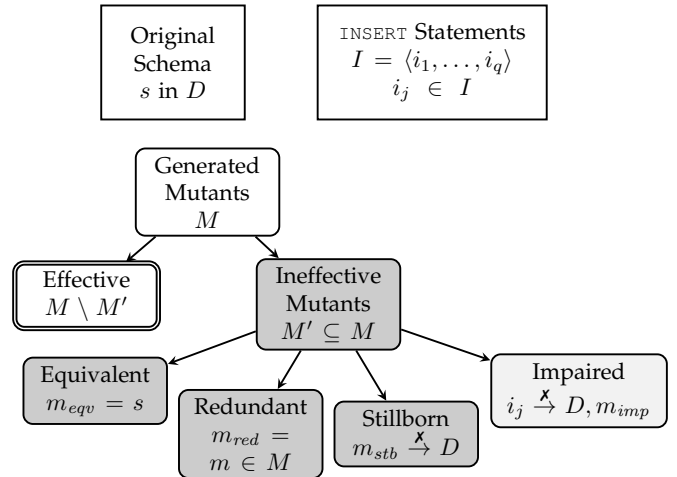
Original Schema
$s$ in $D$

INSERT Statements
$I = \langle i_1, \ldots, i_q \rangle$
$i_j \in I$

Generated Mutants
$M$

Effective
$M \setminus M'$

Ineffective Mutants
$M' \subseteq M$

Equivalent
$m_{eqv} = s$

Redundant
$m_{red} = m \in M$

Stillborn
$m_{stb} \overset{\times}{\rightarrow} D$

Impaired
$i_j \overset{\times}{\rightarrow} D, m_{imp}$